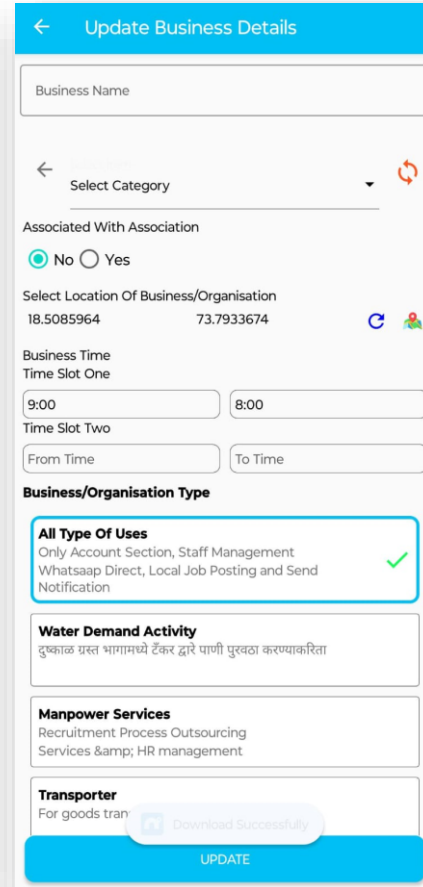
Update Business Details

Business Name

Select Category

Associated With Association

No Yes

Select Location Of Business/Organisation

18.5085964 73.7933674

Business Time

Time Slot One

9:00

8:00

Time Slot Two

From Time

To Time

Business/Organisation Type

All Type Of Uses
Only Account Section, Staff Management Whatsaap Direct, Local Job Posting and Send Notification

Water Demand Activity
दुष्काळ ग्रस्त भागामध्ये टँकर द्वारे पाणी पुरवठा करण्याकरिता

Manpower Services
Recruitment Process Outsourcing Services &amp; HR management

Transporter
For goods tran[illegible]

Download Successfully

UPDATE